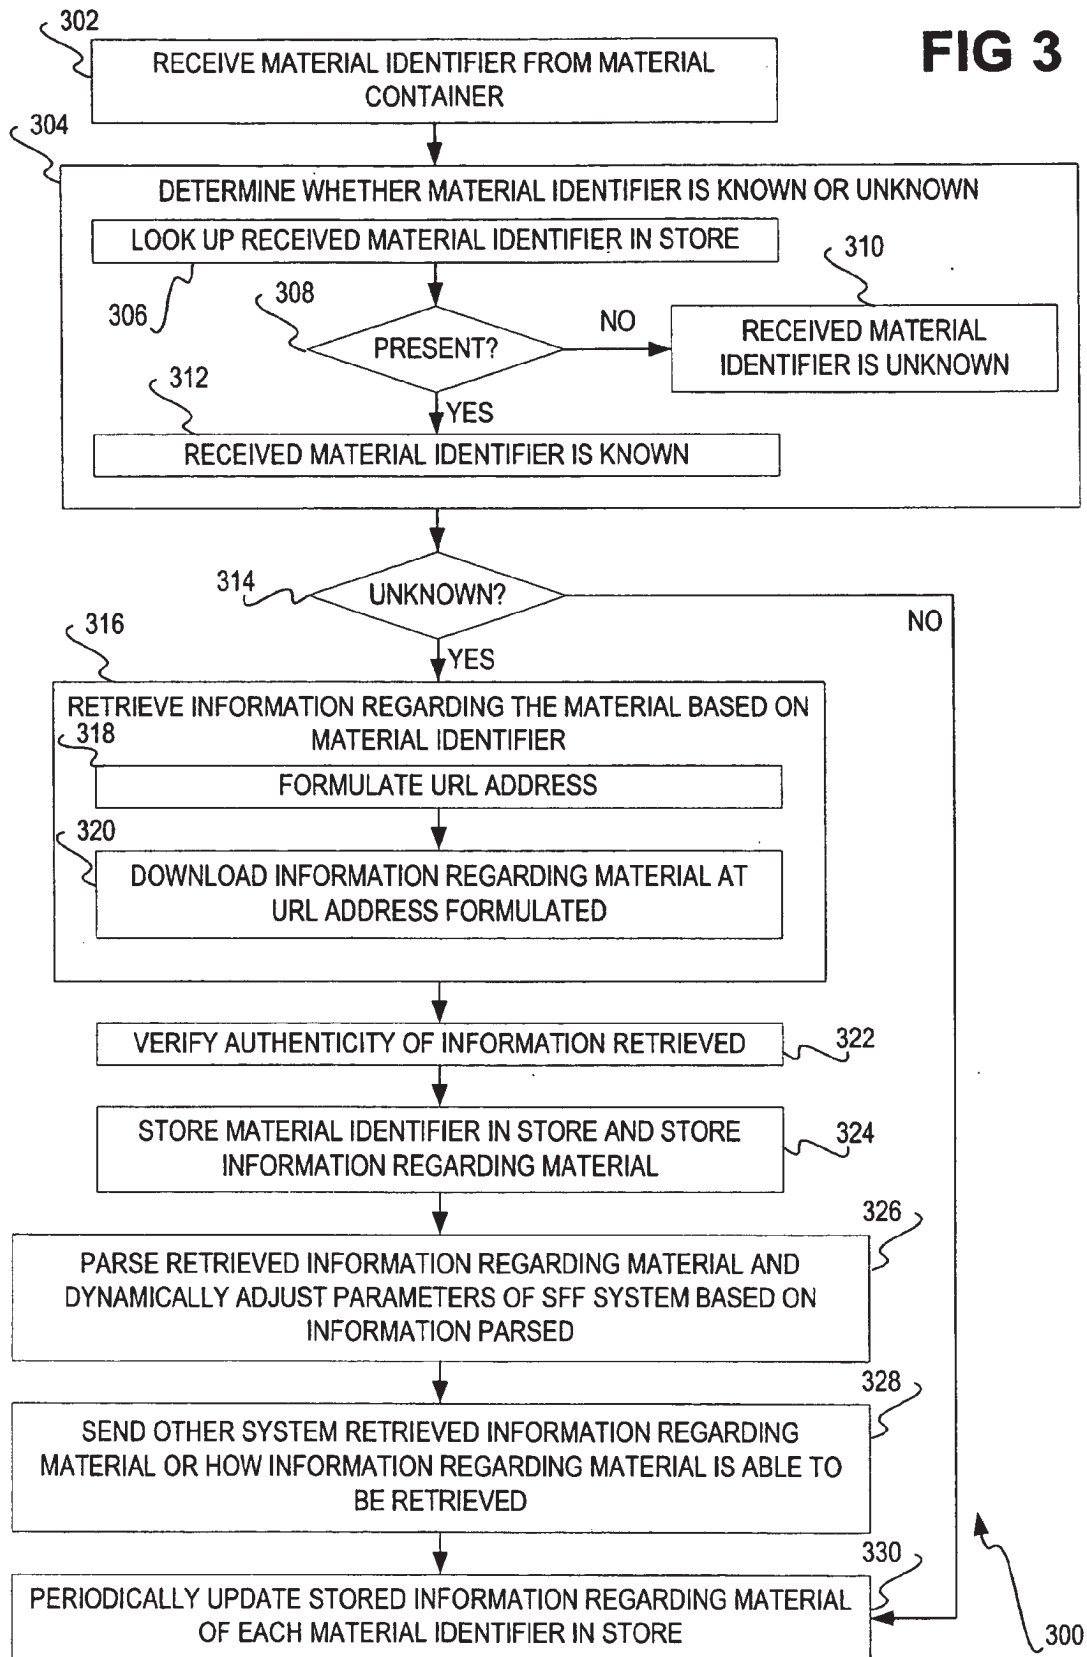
FIG 3

302

RECEIVE MATERIAL IDENTIFIER FROM MATERIAL CONTAINER

304

DETERMINE WHETHER MATERIAL IDENTIFIER IS KNOWN OR UNKNOWN

LOOK UP RECEIVED MATERIAL IDENTIFIER IN STORE

306

308

PRESENT?

NO

310

RECEIVED MATERIAL IDENTIFIER IS UNKNOWN

312

YES

RECEIVED MATERIAL IDENTIFIER IS KNOWN

314

UNKNOWN?

NO

316

YES

RETRIEVE INFORMATION REGARDING THE MATERIAL BASED ON MATERIAL IDENTIFIER

318

FORMULATE URL ADDRESS

320

DOWNLOAD INFORMATION REGARDING MATERIAL AT URL ADDRESS FORMULATED

VERIFY AUTHENTICITY OF INFORMATION RETRIEVED

322

STORE MATERIAL IDENTIFIER IN STORE AND STORE INFORMATION REGARDING MATERIAL

324

326

PARSE RETRIEVED INFORMATION REGARDING MATERIAL AND DYNAMICALLY ADJUST PARAMETERS OF SFF SYSTEM BASED ON INFORMATION PARSED

328

SEND OTHER SYSTEM RETRIEVED INFORMATION REGARDING MATERIAL OR HOW INFORMATION REGARDING MATERIAL IS ABLE TO BE RETRIEVED

330

PERIODICALLY UPDATE STORED INFORMATION REGARDING MATERIAL OF EACH MATERIAL IDENTIFIER IN STORE

300